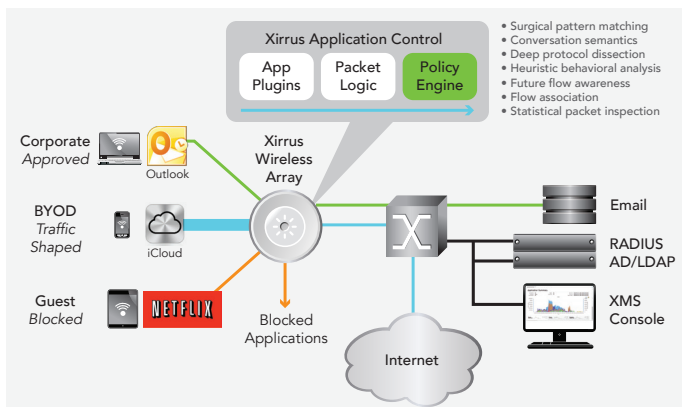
Xirrus Application Control

App Plugins

Packet Logic

Policy Engine

• Surgical pattern matching
• Conversation semantics
• Deep protocol dissection
• Heuristic behavioral analysis
• Future flow awareness
• Flow association
• Statistical packet inspection

Corporate
Approved

Outlook

Xirrus Wireless Array

BYOD
Traffic Shaped

iCloud

Guest
Blocked

NETFLIX

Blocked Applications

Email

RADIUS AD/LDAP

XMS Console

Internet